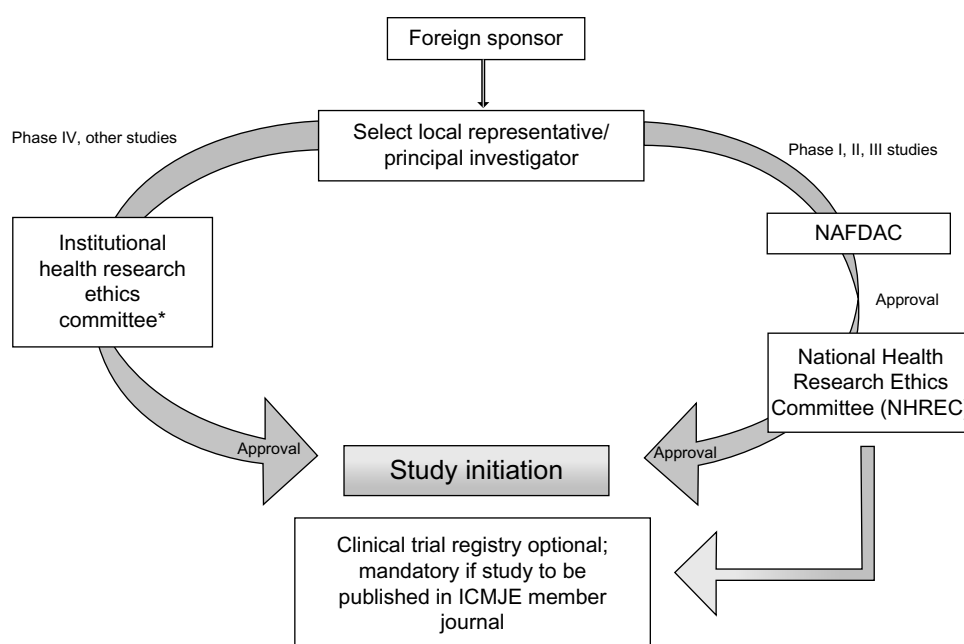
Foreign sponsor

Select local representative/ principal investigator

Phase IV, other studies

Phase I, II, III studies

Institutional health research ethics committee*

NAFDAC

Approval

National Health Research Ethics Committee (NHREC

Approval

Approval

Study initiation

Clinical trial registry optional; mandatory if study to be published in ICMJE member journal